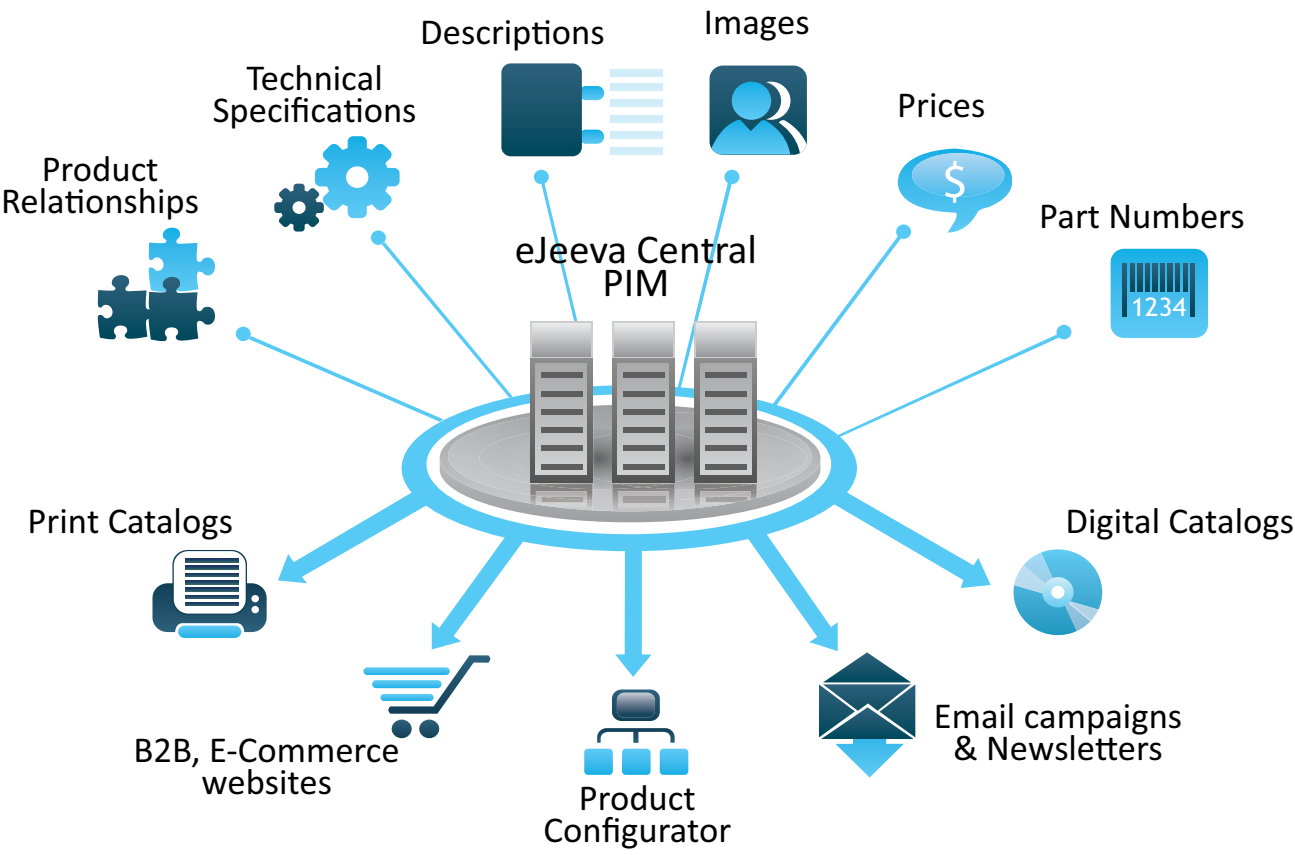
Descriptions

Images

Technical Specifications

Prices

Product Relationships

Part Numbers

1234

eJeeva Central PIM

Print Catalogs

Digital Catalogs

B2B, E-Commerce websites

Product Configurator

Email campaigns & Newsletters